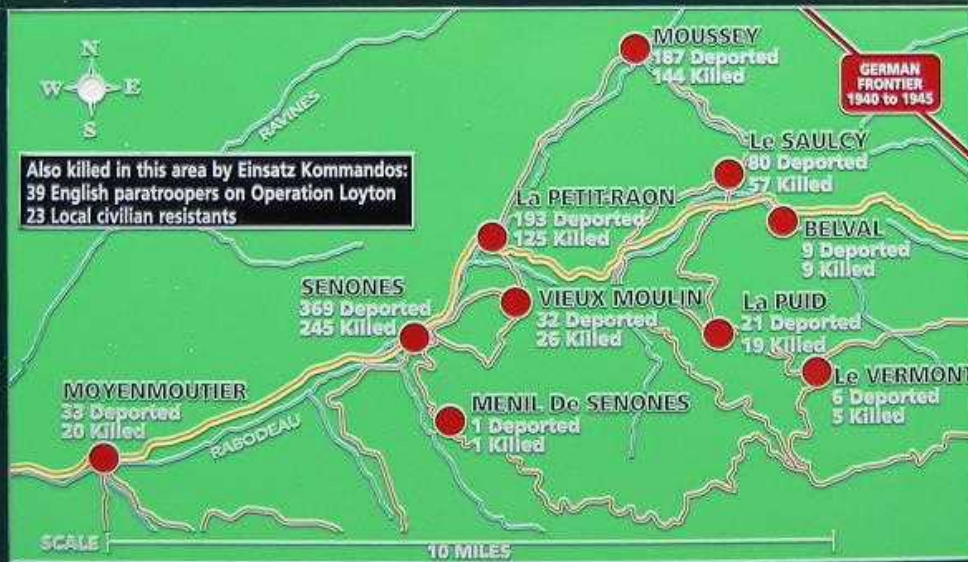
N
W
E
S

RAVINES

Also killed in this area by Einsatz Kommandos:
39 English paratroopers on Operation Loyton
23 Local civilian resistants

MOUSSEY
187 Deported
144 Killed

GERMAN FRONTIER 1940 to 1945

Le SAULCY
80 Deported
57 Killed

La PETIT-RAON
193 Deported
125 Killed

BELVAL
9 Deported
9 Killed

SENONES
369 Deported
245 Killed

VIEUX MOULIN
32 Deported
26 Killed

La PUID
21 Deported
19 Killed

Le VERMONT
6 Deported
5 Killed

MOYENMOUTIER
33 Deported
20 Killed

MENIL De SENONES
1 Deported
1 Killed

RABODEAU

SCALE
10 MILES